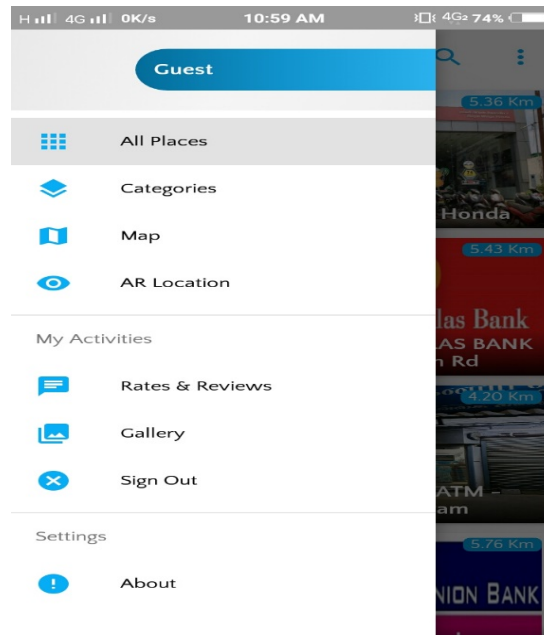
H 4G 0K/s 10:59 AM 4G 74%

Guest

All Places

Categories

Map

AR Location

My Activities

Rates & Reviews

Gallery

Sign Out

Settings

About

5.36 Km
Honda
5.43 Km
las Bank
AS BANK
n Rd
4.20 Km
ATM -
am
5.76 Km
NION BANK